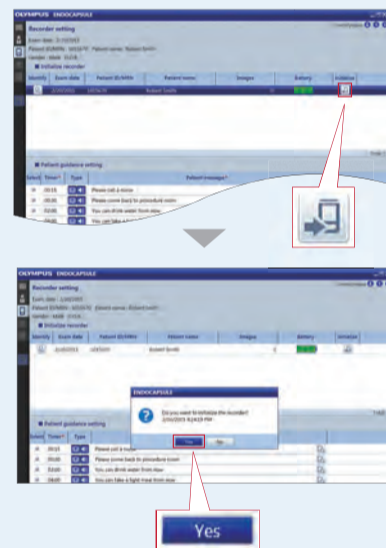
OLYMPUS ENDOCAPSULE

Recorder setting

Exam date : 2/10/2015
Patient ID/MRN : 1015670 Patient name : Robert Smith
Gender : Male D.O.B.

Initialize recorder

| Identify | Exam date | Patient ID/MRN | Patient name | Images | Battery | Initialize |
|---|---|---|---|---|---|---|
| | 2/10/2015 | 1015670 | Robert Smith | | | |

Patient guidance setting

| Select | Timer* | Type | Patient message* |
|---|---|---|---|
| | 00:15 | | Please call a nurse |
| | 00:30 | | Please come back to procedure room |
| | 03:00 | | You can drink water from now |
| | 04:00 | | You can take a light meal from now |

OLYMPUS ENDOCAPSULE

Recorder setting

Exam date : 2/10/2015
Patient ID/MRN : 1015670 Patient name : Robert Smith
Gender : Male D.O.B.

Initialize recorder

| Identify | Exam date | Patient ID/MRN | Patient name | Images | Battery | Initialize |
|---|---|---|---|---|---|---|
| | 2/10/2015 | 1015670 | Robert Smith | | | |

ENDOCAPSULE

Do you want to initialize the recorder?
2/10/2015 8:24:03 PM

Yes No

Patient guidance setting

| Select | Timer* | Type | Patient message* |
|---|---|---|---|
| | 00:15 | | Please call a nurse |
| | 00:30 | | Please come back to procedure room |
| | 03:00 | | You can drink water from now |
| | 04:00 | | You can take a light meal from now |

Yes